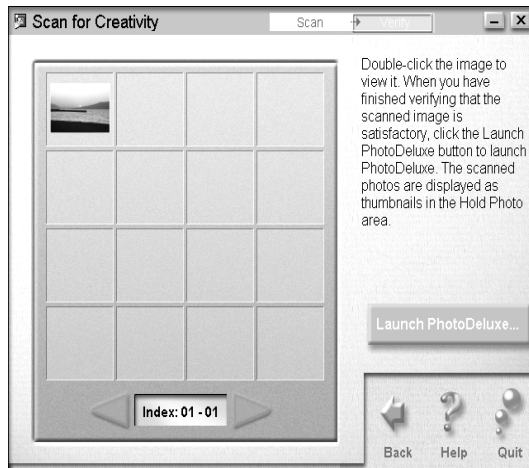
Scan for Creativity

Scan → Verify

Double-click the image to view it. When you have finished verifying that the scanned image is satisfactory, click the Launch PhotoDeluxe button to launch PhotoDeluxe. The scanned photos are displayed as thumbnails in the Hold Photo area.

Launch PhotoDeluxe...

Index: 01 - 01

Back Help Quit